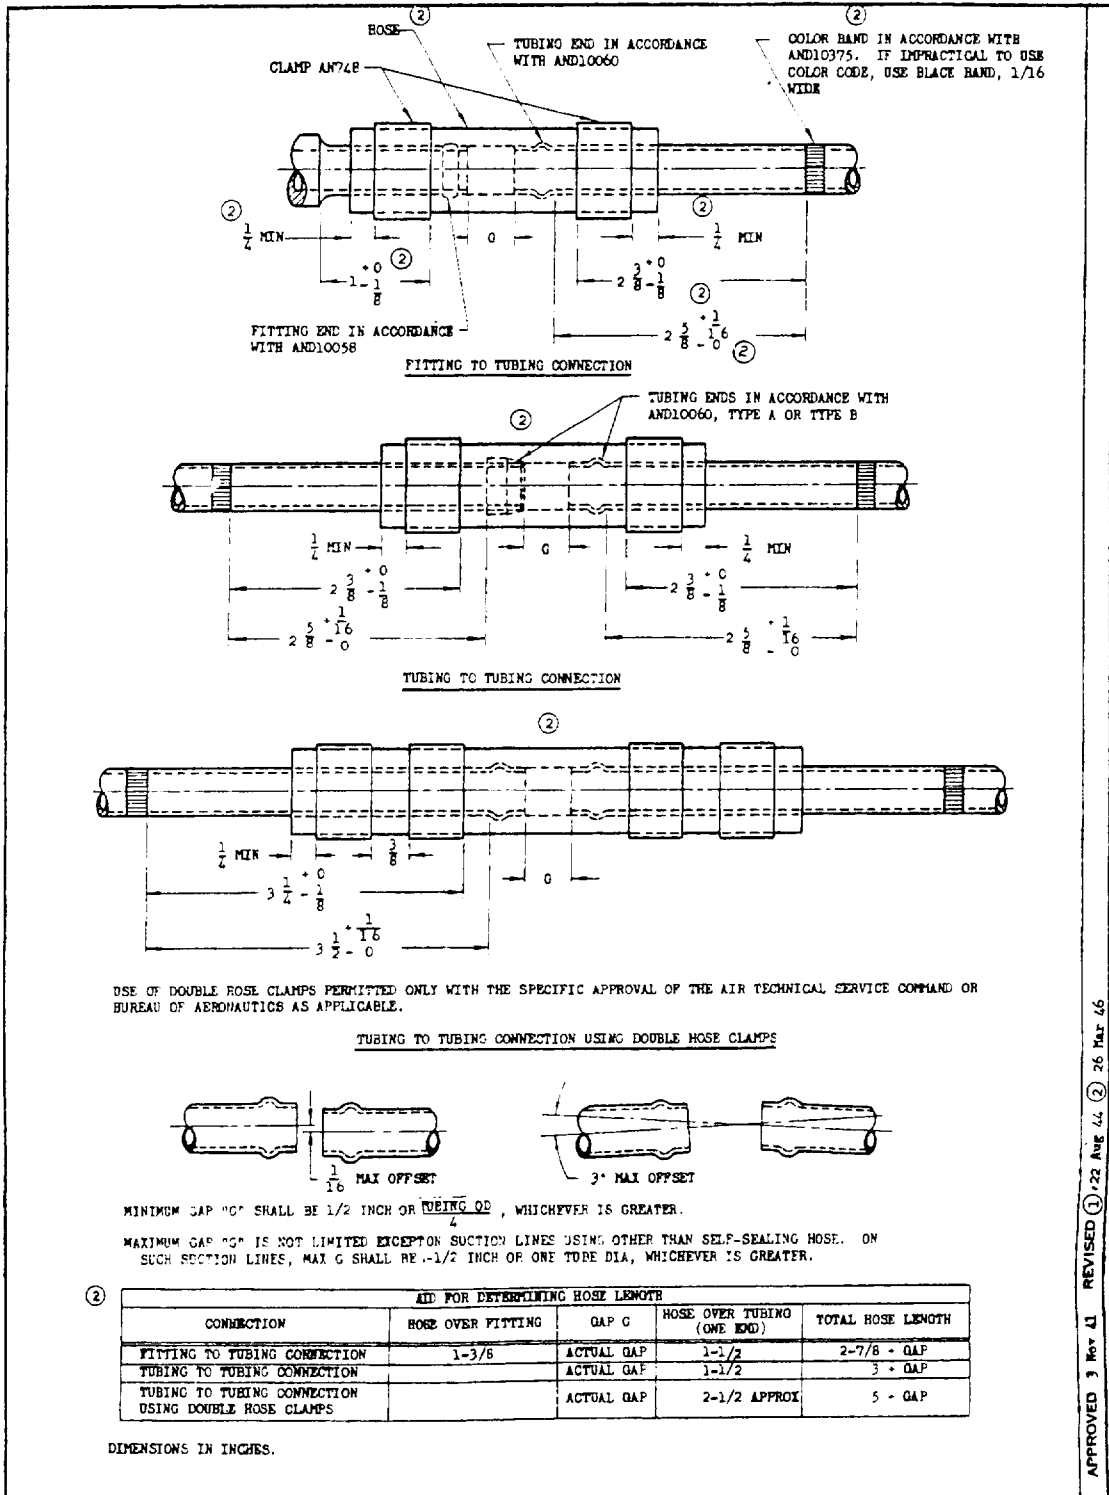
HOSE ②

CLAMP AN748

TUBING END IN ACCORDANCE WITH AND10060

② COLOR BAND IN ACCORDANCE WITH AND10375. IF IMPRACTICAL TO USE COLOR CODE, USE BLACK BAND, 1/16 WIDE

② $\frac{1}{4}$ MIN

G

② $\frac{1}{4}$ MIN

$1 \begin{smallmatrix}+0\\-\frac{1}{8}\end{smallmatrix}$ ②

$2\frac{3}{8} \begin{smallmatrix}+0\\-\frac{1}{8}\end{smallmatrix}$ ②

FITTING END IN ACCORDANCE WITH AND10058

$2\frac{5}{8} \begin{smallmatrix}+\frac{1}{16}\\-0\end{smallmatrix}$ ②

FITTING TO TUBING CONNECTION

② TUBING ENDS IN ACCORDANCE WITH AND10060, TYPE A OR TYPE B

$\frac{1}{4}$ MIN

G

$\frac{1}{4}$ MIN

$2\frac{3}{8} \begin{smallmatrix}+0\\-\frac{1}{8}\end{smallmatrix}$

$2\frac{3}{8} \begin{smallmatrix}+0\\-\frac{1}{8}\end{smallmatrix}$

$2\frac{5}{8} \begin{smallmatrix}+\frac{1}{16}\\-0\end{smallmatrix}$

$2\frac{5}{8} \begin{smallmatrix}+\frac{1}{16}\\-0\end{smallmatrix}$

TUBING TO TUBING CONNECTION

②

$\frac{1}{4}$ MIN

$\frac{3}{8}$

G

$3\frac{1}{4} \begin{smallmatrix}+0\\-\frac{1}{8}\end{smallmatrix}$

$3\frac{1}{2} \begin{smallmatrix}+\frac{1}{16}\\-0\end{smallmatrix}$

USE OF DOUBLE HOSE CLAMPS PERMITTED ONLY WITH THE SPECIFIC APPROVAL OF THE AIR TECHNICAL SERVICE COMMAND OR BUREAU OF AERONAUTICS AS APPLICABLE.

TUBING TO TUBING CONNECTION USING DOUBLE HOSE CLAMPS

$\frac{1}{16}$ MAX OFFSET

3° MAX OFFSET

MINIMUM GAP "G" SHALL BE 1/2 INCH OR $\frac{\text{TUBING OD}}{4}$ , WHICHEVER IS GREATER.

MAXIMUM GAP "G" IS NOT LIMITED EXCEPT ON SUCTION LINES USING OTHER THAN SELF-SEALING HOSE. ON SUCH SUCTION LINES, MAX G SHALL BE 1-1/2 INCH OR ONE TUBE DIA, WHICHEVER IS GREATER.

②

| AID FOR DETERMINING HOSE LENGTH | | | | |
|---|---|---|---|---|
| CONNECTION | HOSE OVER FITTING | GAP G | HOSE OVER TUBING (ONE END) | TOTAL HOSE LENGTH |
| FITTING TO TUBING CONNECTION | 1-3/8 | ACTUAL GAP | 1-1/2 | 2-7/8 + GAP |
| TUBING TO TUBING CONNECTION | | ACTUAL GAP | 1-1/2 | 3 + GAP |
| TUBING TO TUBING CONNECTION USING DOUBLE HOSE CLAMPS | | ACTUAL GAP | 2-1/2 APPROX | 5 + GAP |

DIMENSIONS IN INCHES.

APPROVED 3 Nov 43 REVISED ① 22 Aug 44 ② 26 Mar 46